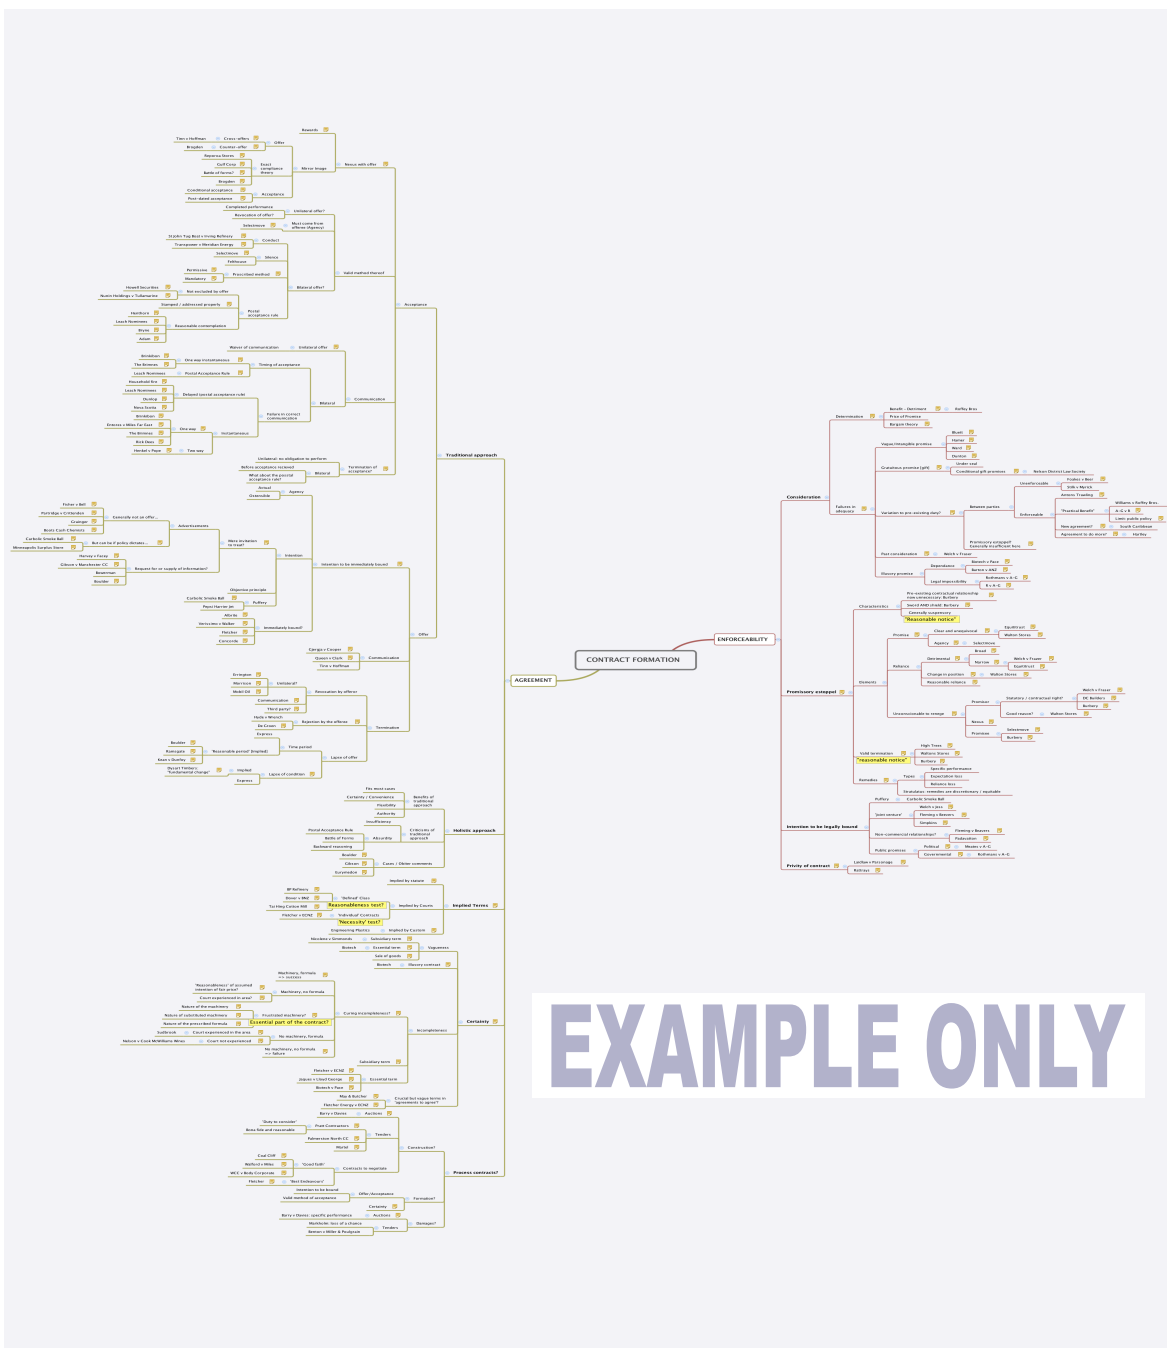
CONTRACT FORMATION

AGREEMENT

Traditional approach

Acceptance

Mirror image
Rewards
Nexus with offer
Offer
Tinn v Hoffman
Cross- offers
Brogden
Counter- offer
Hyde v Wrench
Acceptance
Exact compliance theory
Butler Machine Tool
Gulf Corp
Battle of forms?
Brogden
Conditional acceptance
Post-dated acceptance
Completed performance
Revocation of offer?
Unilateral offer?
Must come from offeree (Agency)
Powell v Lee
St John Tug Boat v Irving Refinery
Conduct
Transgrain v Meridian Energy
Selectmove
Silence
Felthouse
Permissive
Prescribed method
Mandatory
Valid method thereof
Bilateral offer?
Not excluded by offer
Howell Securities
Nunin Holdings v Tullamarine
Postal acceptance rule
Stamped / addressed properly
Henthorn
Leach Nominees
Byrne
Adams
Reasonable contemplation

Communication
Waiver of communication
Unilateral offer
Entores
One way instantaneous
Timing of acceptance
Tallerman
Leach Nominees
Postal Acceptance Rule
Household Fire
Bilateral
Leach Nominees
Delayed (postal acceptance rule)
Dunlop
Nova Scotia
Failure in correct communication
Brinkibon
Entores v Miles Far East
One way
Instantaneous
The Brimnes
Rick Dees
Two way
Henkel v Pape
Unilateral: no obligation to perform
Before acceptance received
Termination of acceptance?
Bilateral
What about the postal acceptance rule?

Offer
Agency
Actual
Ostensible
Fisher v Bell
Partridge v Crittenden
Generally not an offer...
Advertisements
Grainger
Boots Cash Chemists
Carlsmith Smoke Ball
But can be if policy dictates...
Mere invitation to treat?
Minneapolis Surplus Store
Intention
Intention to be immediately bound
Harvey v Facey
Request for or supply of information?
Gibson v Manchester CC
Beaton
Boulder
Objective principle
Carlsmith Smoke Ball
Ruffles
Pepsi Harrier Jet
Allen
Immediately bound?
Veivers v Walker
Fletcher
Concordia

Communication
Carriga v Cooper
Queen v Clarke
Tinn v Hoffman

Termination
Errington
Unilateral?
Morrison
Revocation by offeror
Mobil Oil
Communication
Third party?
Rejection by the offeree
Hyde v Wrench
De Crean
Express
Time period
Lapse of offer
Boulder
"Reasonable period" (implied)
Ramsgate
Swan v Dunlop
Implied
Lapse of condition
Dysart Timbers "fundamental change"
Express

Holistic approach
The most cases
Benefits of traditional approach
Certainty / Convenience
Flexibility
Authority
Insufficiency
Criticisms of traditional approach
Postal Acceptance Rule
Absurdity
Battle of Forms
Backward reasoning
Boulder
Cases / Obiter comments
Gibson
Eurymedon

Implied Terms
Implied by statute
BP Refinery
"Defined" Class
Implied by Courts
Reasonableness test?
Byrne v BNZ
'Individual' Contracts
Tai Hing Cotton Mill
Fletcher v ECNZ
'Necessity' test?
Engineering Plastics
Implied by Custom

Certainty
Nicolene v Simmonds
Subsidiary term
Vagueness
Biotech
Essential term
Sale of goods
Biotech
Illusory contract
Machinery, formula => success
"Reasonableness" of accepted intention of fair price?
Machinery, no formula
Court experienced in area?
Nature of the machinery
Curing incompleteness?
Nature of substituted machinery
Frustrated machinery?
Nature of the prescribed formula
Essential part of the contract?
Incompleteness
Sudbrook
Court experienced in the area
Malcom v Cook McWilliams Wines
Court not experienced
No machinery, formula
No machinery, no formula => failure
Subsidiary term
Fletcher v ECNZ
Jaques v Lloyd George
Essential term
Biotech v Pace
May & Butcher
Crucial but vague terms in "agreements to agree"
Fletcher Energy v ECNZ

Process contract?
Barry v Davies
Auctions
'Duty to consider'
Fluid Contractors
Bens Fels and reasonable
Tenders
Pakmersion North CC
Construction?
Gool Cliff
Walford v Miles
'Good faith'
Contracts to negotiate
WCC v Body Corporate
Fletcher
'Best Endeavours'
Intention to be bound
Offer/Acceptance
Formation?
Valid method of acceptance
Certainty
Barry v Davies: specific performance
Auctions
Damages?
Markholm: loss of a chance
Tenders
Benson v Miller & Pedgeson

ENFORCEABILITY

Consideration
Determination
Benefit – Detriment
Roffey Bros
Price of Promise
Bargain theory
Failures in adequacy
Vague/intangible promise
Bluett
Hamer
Ward
Dennis
Gratuitous promise (gift)
Under seal
Conditional gift promises
Nelson District Law Society
Variation to pre-existing duty?
Between parties
Unenforceable
Foakes v Beer
Stilk v Myrick
Enforceable
Antons Trading
"Practical Benefit"
Williams v Roffey Bros
A-G v R
Cons public policy
New agreement?
South Caribbean
Agreement to do more?
Hartley
Promissory estoppel (Generally insufficient bars)
Past consideration
Walsh v Fraser
Illusory promise
Dependence
Biotech v Pace
Barton v ANZ
Legal impossibility
Rothmans v A-G
R v A-G

Promissory estoppel
Characteristics
Pre-existing contractual relationship now unnecessary: Burbery
Sword AND shield: Burbery
Generally suspensory
"Reasonable notice"
Elements
Promise
Clear and unequivocal
Equitinst
Walton Stores
Agency
Selectmove
Reliance
Broad
Detrimental
Narrow
Walsh v Trustee
Equitinst
Change in position
Walton Stores
Reasonable reliance
Unconscionable to renege
Promisor
Statutory / contractual right?
Walsh v Fraser
DC Builders
Burbery
Good repute?
Walton Stores
Reason
Promisee
Selectmove
Burbery
Valid termination
High Trees
"reasonable notice"
Walton Stores
Burbery
Remedies
Specific performance
Types
Expectation loss
Reliance loss
Stipulation: remedies are discretionary / equitable

Intention to be legally bound
Ruffles
Carlsmith Smoke Ball
Walsh v Jeon
'Joint venture'
Fleming v Beevers
Simpkins
Non-commercial relationship?
Fleming v Beevers
Rodaverlan
Public promises
Political
Meates v A-G
Governmental
Rothmans v A-G

Privity of contract
Laidlaw v Parsonage
Railways

EXAMPLE ONLY